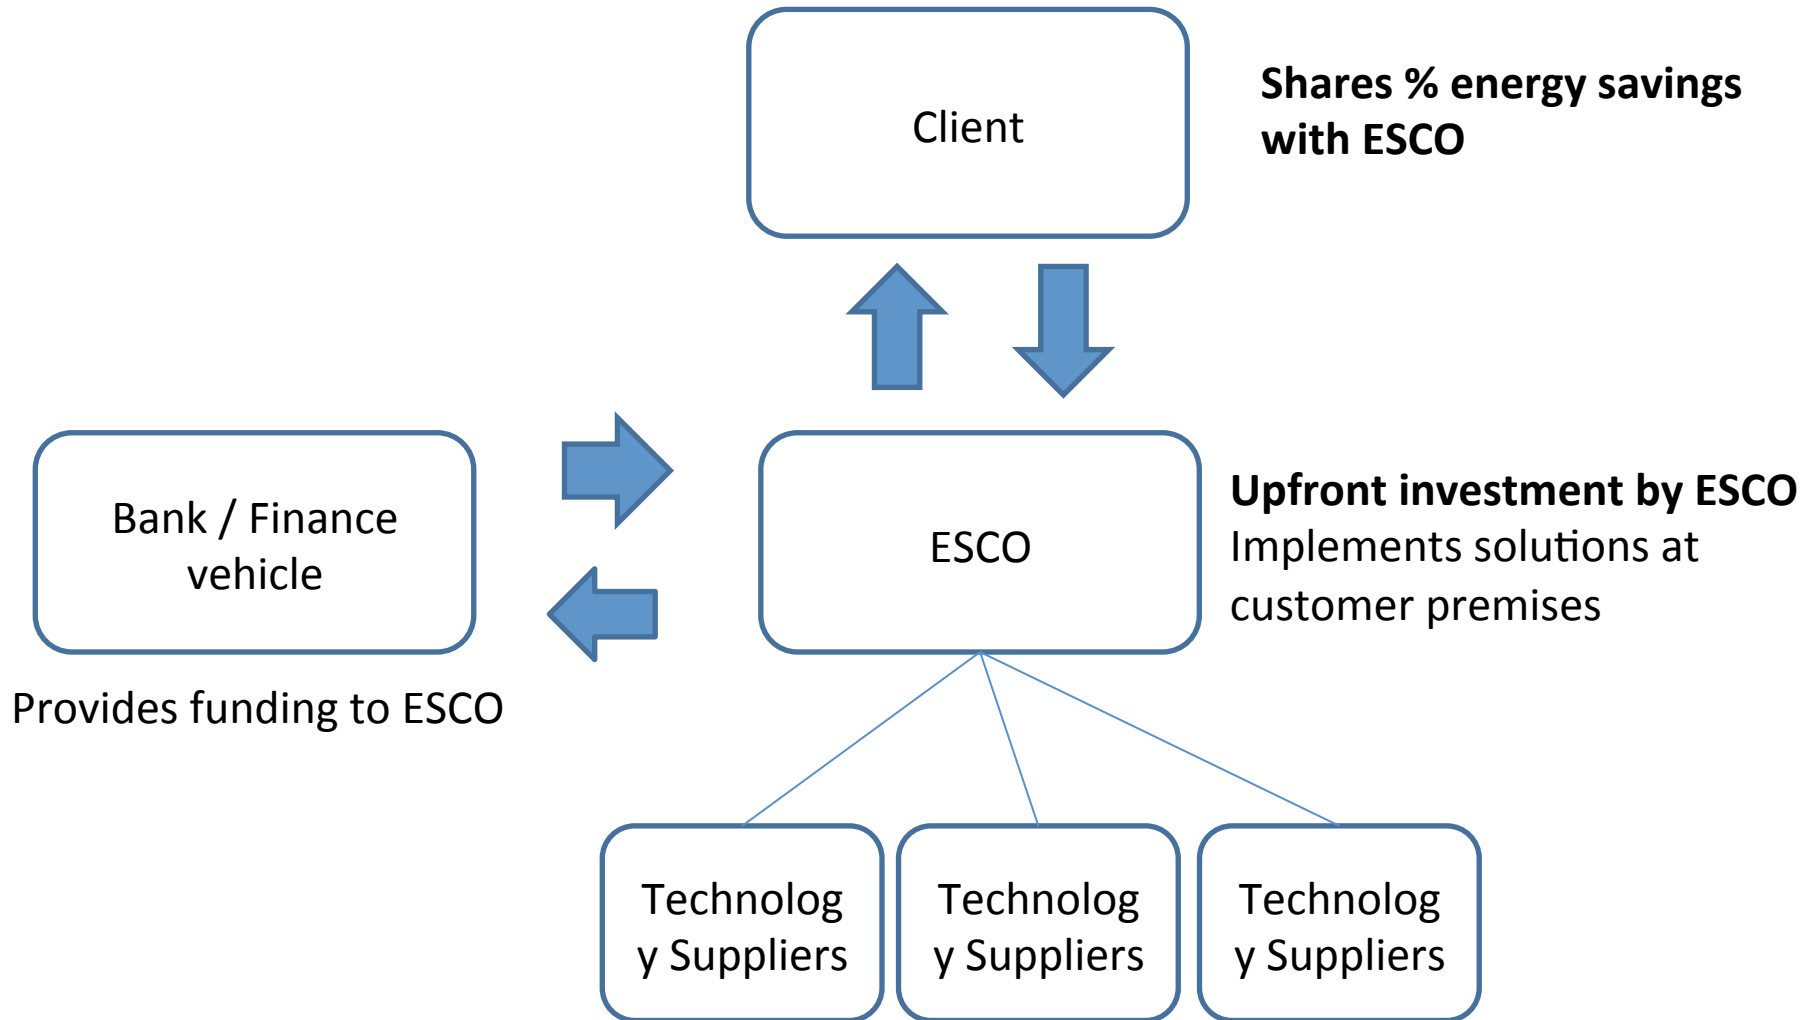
Client

Shares % energy savings with ESCO

Bank / Finance vehicle

ESCO

Upfront investment by ESCO
Implements solutions at customer premises

Provides funding to ESCO

Technolog y Suppliers

Technolog y Suppliers

Technolog y Suppliers